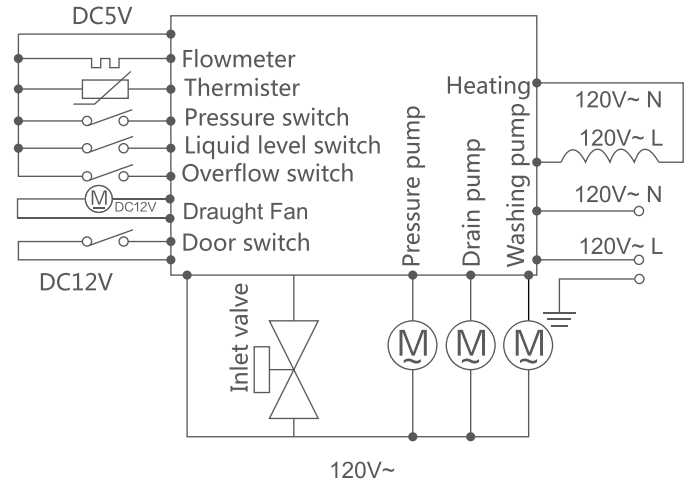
DC5V

Flowmeter
Thermister
Pressure switch
Liquid level switch
Overflow switch
M DC12V
Draught Fan
Door switch

DC12V

Heating
120V~ N
120V~ L
120V~ N
120V~ L

Pressure pump
Drain pump
Washing pump

Inlet valve

M
M
M

120V~